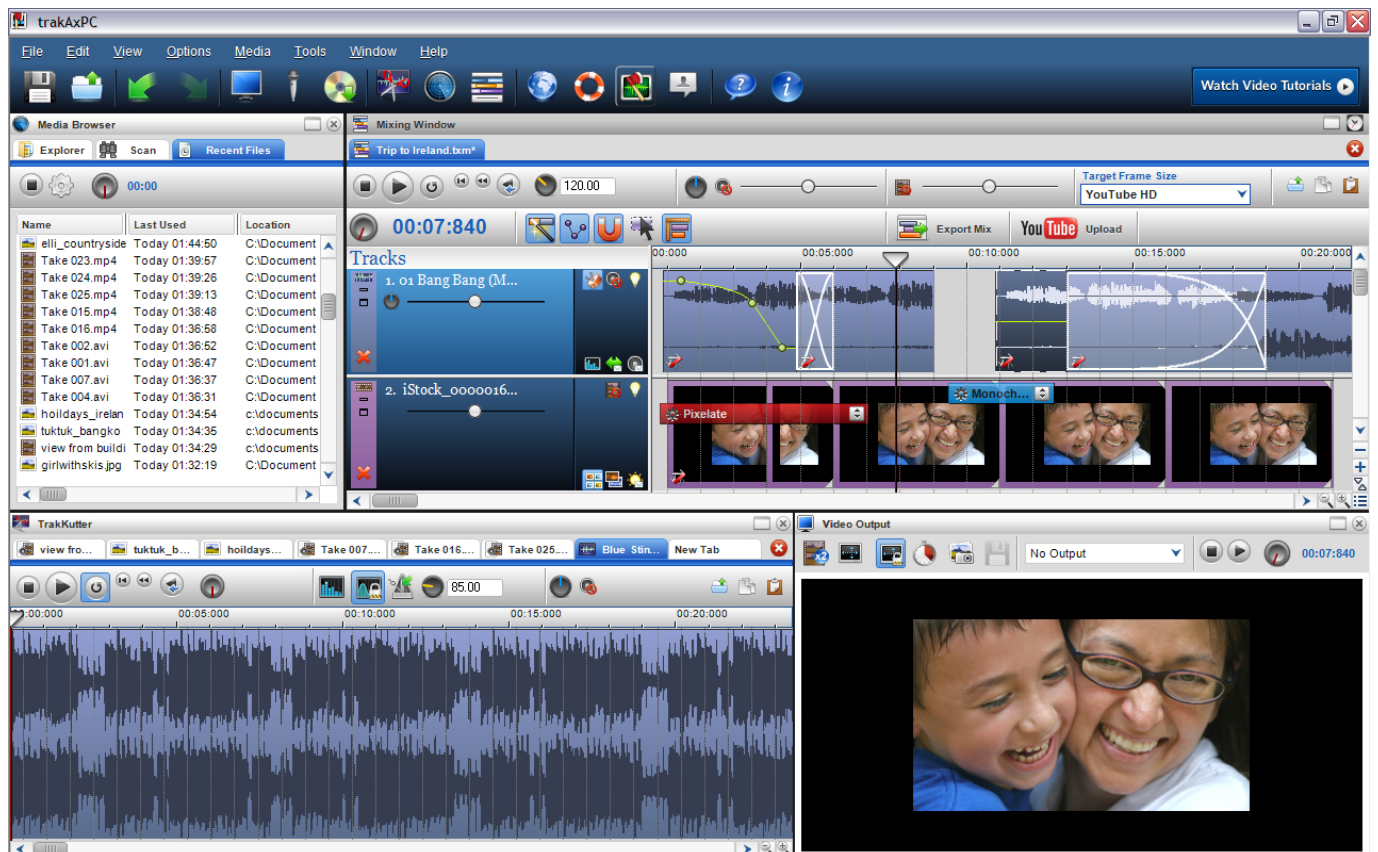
trakAxPC

File Edit View Options Media Tools Window Help

Watch Video Tutorials

Media Browser

Explorer Scan Recent Files

00:00

| Name | Last Used | Location |
|---|---|---|
| elli_countryside | Today 01:44:50 | C:\Document |
| Take 023.mp4 | Today 01:39:57 | C:\Document |
| Take 024.mp4 | Today 01:39:26 | C:\Document |
| Take 025.mp4 | Today 01:39:13 | C:\Document |
| Take 015.mp4 | Today 01:38:48 | C:\Document |
| Take 016.mp4 | Today 01:36:58 | C:\Document |
| Take 002.avi | Today 01:36:52 | C:\Document |
| Take 001.avi | Today 01:36:47 | C:\Document |
| Take 007.avi | Today 01:36:37 | C:\Document |
| Take 004.avi | Today 01:36:31 | C:\Document |
| hoildays_irelan | Today 01:34:54 | c:\documents |
| tuktuk_bangko | Today 01:34:35 | c:\documents |
| view from buildi | Today 01:34:29 | c:\documents |
| girlwithskis.jpg | Today 01:32:19 | C:\Document |

Mixing Window

Trip to Ireland.txm*

120.00

Target Frame Size

YouTube HD

00:07:840

Export Mix

YouTube Upload

Tracks

00:000 00:05:000 00:10:000 00:15:000 00:20:000

1. 01 Bang Bang (M...

2. iStock_0000016...

Monoch...

Pixelate

TrakKutter

view fro... tuktuk_b... hoildays... Take 007.... Take 016.... Take 025.... Blue Stin... New Tab

85.00

00:000 00:05:000 00:10:000 00:15:000 00:20:000

Video Output

No Output

00:07:840